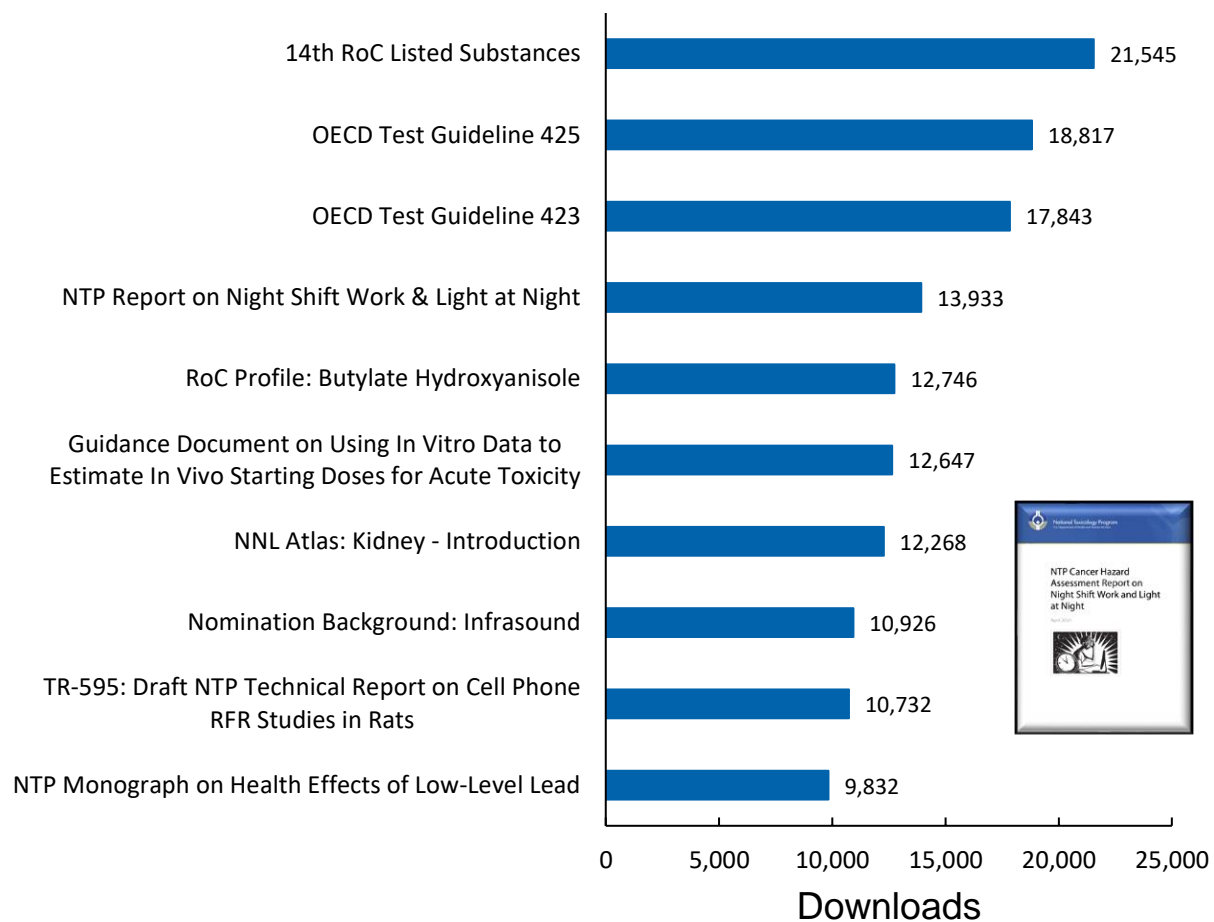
14th RoC Listed Substances 21,545

OECD Test Guideline 425 18,817

OECD Test Guideline 423 17,843

NTP Report on Night Shift Work & Light at Night 13,933

RoC Profile: Butylate Hydroxyanisole 12,746

Guidance Document on Using In Vitro Data to Estimate In Vivo Starting Doses for Acute Toxicity 12,647

NNL Atlas: Kidney - Introduction 12,268

Nomination Background: Infrasound 10,926

TR-595: Draft NTP Technical Report on Cell Phone RFR Studies in Rats 10,732

NTP Monograph on Health Effects of Low-Level Lead 9,832

0 5,000 10,000 15,000 20,000 25,000

Downloads

National Toxicology Program

NTP Cancer Hazard Assessment Report on Night Shift Work and Light at Night

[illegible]